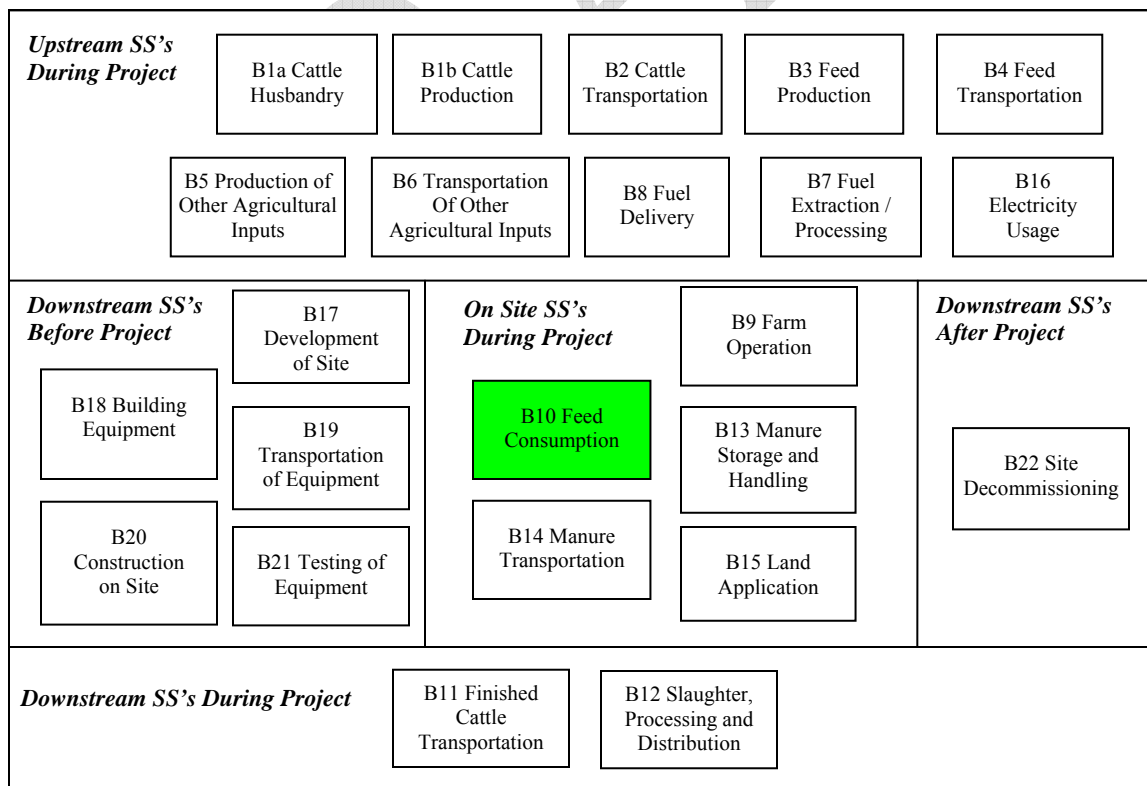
Upstream SS's During Project

B1a Cattle Husbandry

B1b Cattle Production

B2 Cattle Transportation

B3 Feed Production

B4 Feed Transportation

B5 Production of Other Agricultural Inputs

B6 Transportation Of Other Agricultural Inputs

B8 Fuel Delivery

B7 Fuel Extraction / Processing

B16 Electricity Usage

Downstream SS's Before Project

B17 Development of Site

B18 Building Equipment

B19 Transportation of Equipment

B20 Construction on Site

B21 Testing of Equipment

On Site SS's During Project

B9 Farm Operation

B10 Feed Consumption

B13 Manure Storage and Handling

B14 Manure Transportation

B15 Land Application

Downstream SS's After Project

B22 Site Decommissioning

Downstream SS's During Project

B11 Finished Cattle Transportation

B12 Slaughter, Processing and Distribution